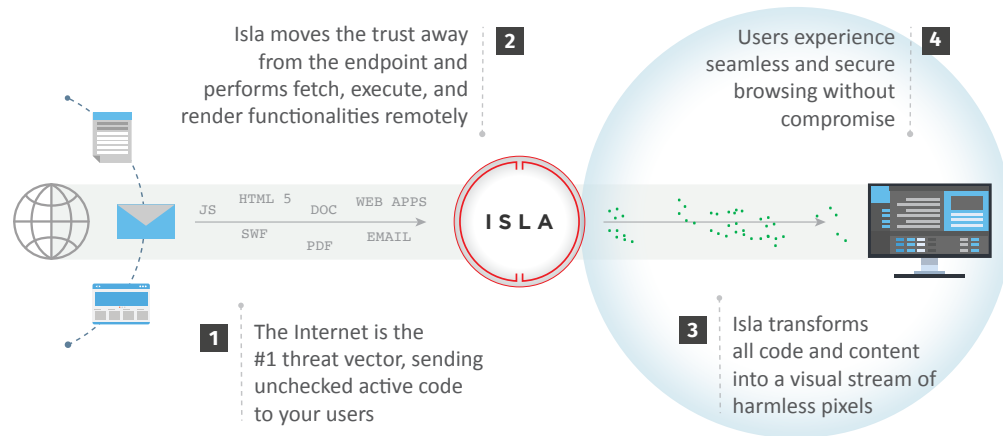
Isla moves the trust away from the endpoint and performs fetch, execute, and render functionalities remotely

2

Users experience seamless and secure browsing without compromise

4

JS

HTML 5

DOC

WEB APPS

SWF

PDF

EMAIL

ISLA

1

The Internet is the #1 threat vector, sending unchecked active code to your users

3

Isla transforms all code and content into a visual stream of harmless pixels